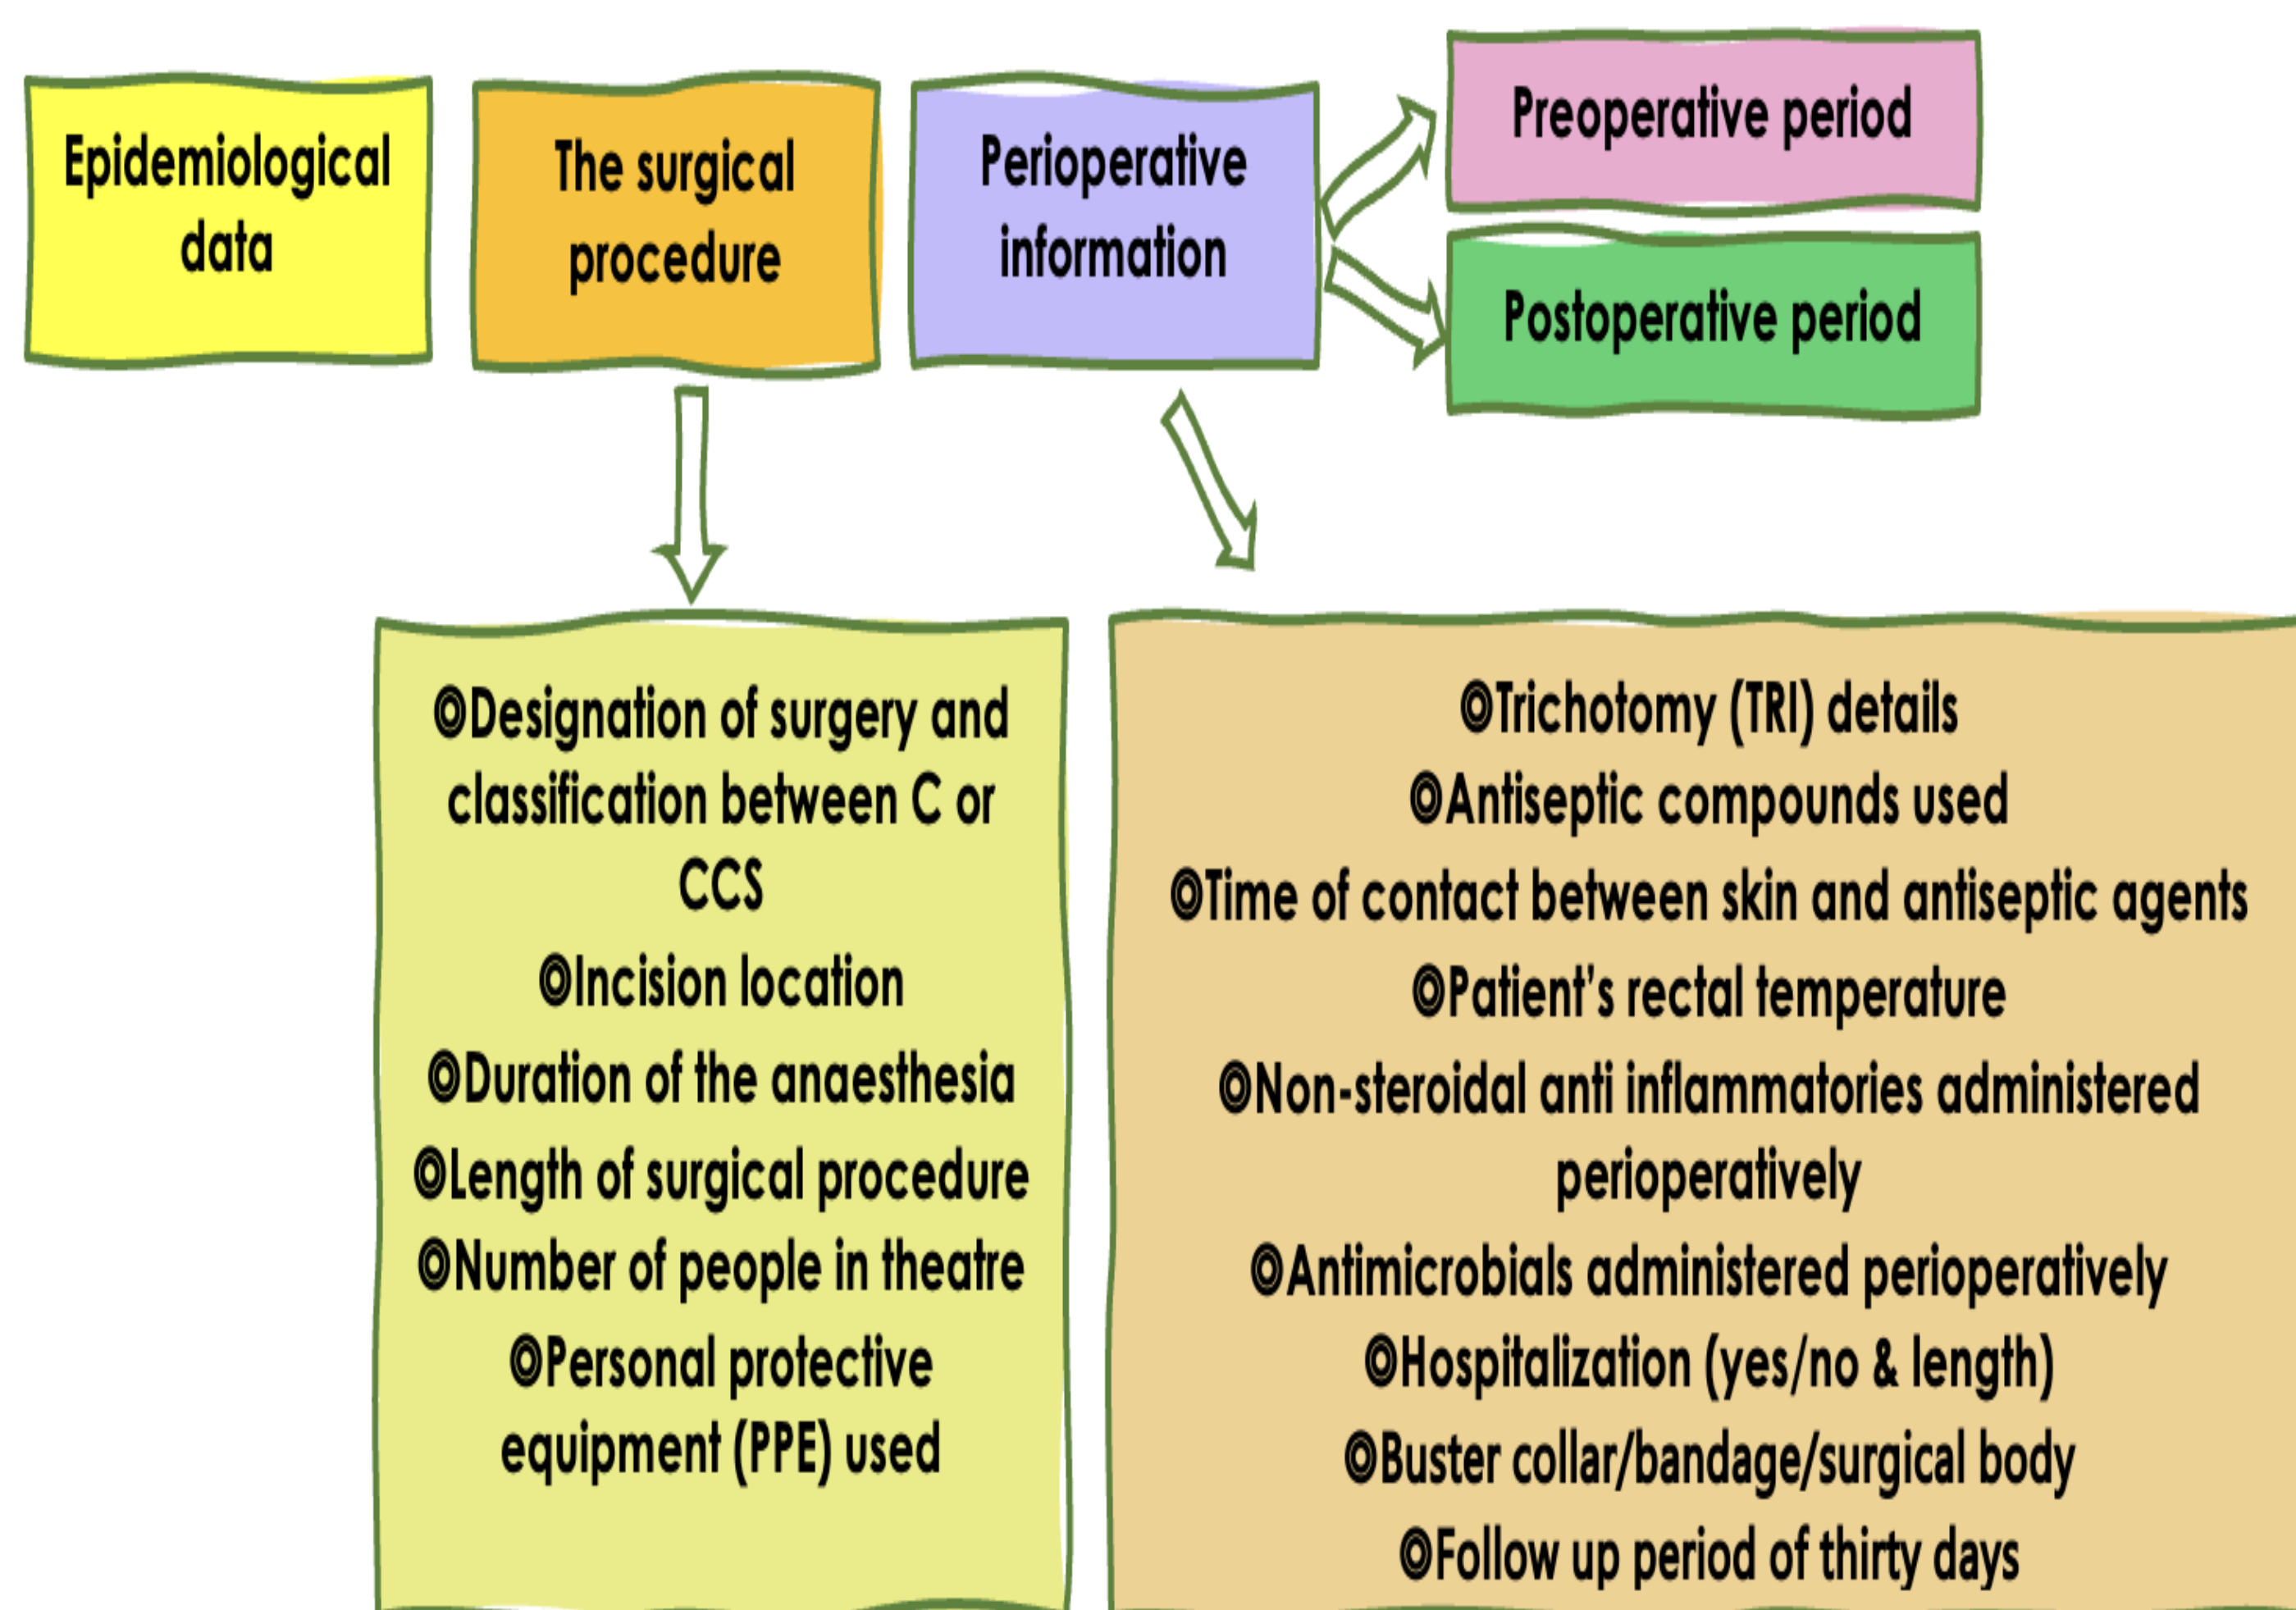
Epidemiological data

The surgical procedure

Perioperative information

Preoperative period

Postoperative period

◎Designation of surgery and classification between C or CCS
◎Incision location
◎Duration of the anaesthesia
◎Length of surgical procedure
◎Number of people in theatre
◎Personal protective equipment (PPE) used

◎Trichotomy (TRI) details
◎Antiseptic compounds used
◎Time of contact between skin and antiseptic agents
◎Patient's rectal temperature
◎Non-steroidal anti inflammatories administered perioperatively
◎Antimicrobials administered perioperatively
◎Hospitalization (yes/no & length)
◎Buster collar/bandage/surgical body
◎Follow up period of thirty days